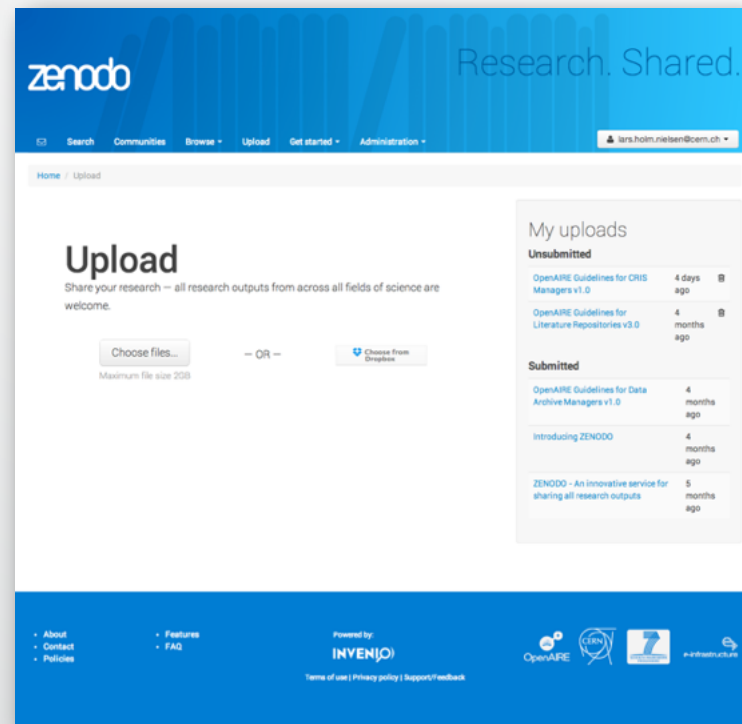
zenodo

Research. Shared.

Search Communities Browse ▾ Upload Get started ▾ Administration ▾

lars.holm.nielsen@cern.ch ▾

Home / Upload

Upload

Share your research — all research outputs from across all fields of science are welcome.

Choose files...

Maximum file size 2GB

— OR —

Choose from Dropbox

My uploads

Unsubmitted

| OpenAIRE Guidelines for CRIS Managers v1.0 | 4 days ago |
|---|---|
| OpenAIRE Guidelines for Literature Repositories v3.0 | 4 months ago |

Submitted

| OpenAIRE Guidelines for Data Archive Managers v1.0 | 4 months ago |
|---|---|
| Introducing ZENODO | 4 months ago |
| ZENODO - An innovative service for sharing all research outputs | 5 months ago |

• About
• Contact
• Policies

• Features
• FAQ

Powered by:

INVENIO

Terms of use | Privacy policy | Support/Feedback

OpenAIRE

CERN

7

e-infrastructure